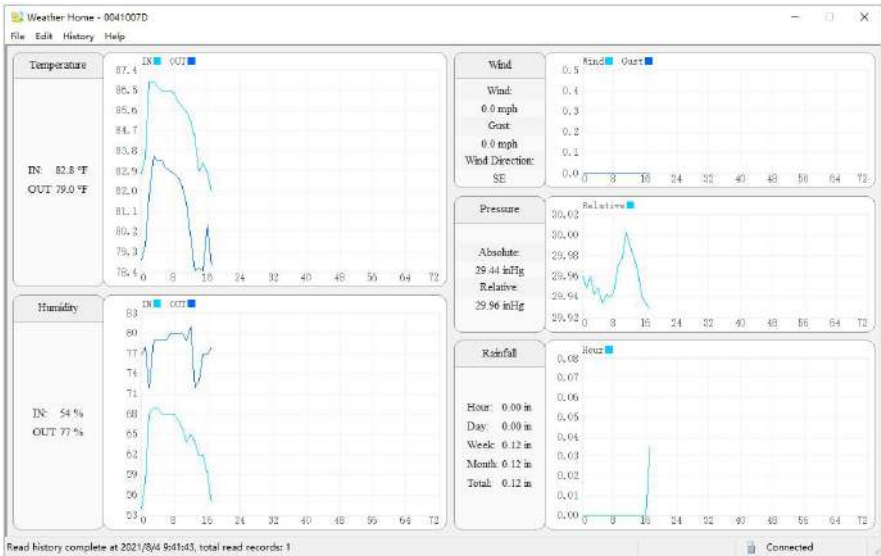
Weather Home - 0041007D

File Edit History Help

Temperature

IN: 82.8 °F
OUT 79.0 °F

IN OUT

87.4
86.5
85.6
84.7
83.8
82.9
82.0
81.1
80.2
79.3
78.4

0 8 16 24 32 40 48 56 64 72

Humidity

IN: 54 %
OUT 77 %

IN OUT

83
80
77
74
71
68
65
62
59
56
53

0 8 16 24 32 40 48 56 64 72

Wind

Wind:
0.0 mph
Gust:
0.0 mph
Wind Direction:
SE

Wind Gust

0.5
0.4
0.3
0.2
0.1
0.0

0 8 16 24 32 40 48 56 64 72

Pressure

Absolute:
29.44 inHg
Relative
29.96 inHg

Relative

30.02
30.00
29.98
29.96
29.94
29.92

0 8 16 24 32 40 48 56 64 72

Rainfall

Hour: 0.00 in
Day: 0.00 in
Week: 0.12 in
Month: 0.12 in
Total: 0.12 in

Hour

0.08
0.07
0.06
0.05
0.04
0.03
0.02
0.01
0.00

0 8 16 24 32 40 48 56 64 72

Read history complete at 2021/8/4 9:41:43, total read records: 1

Connected